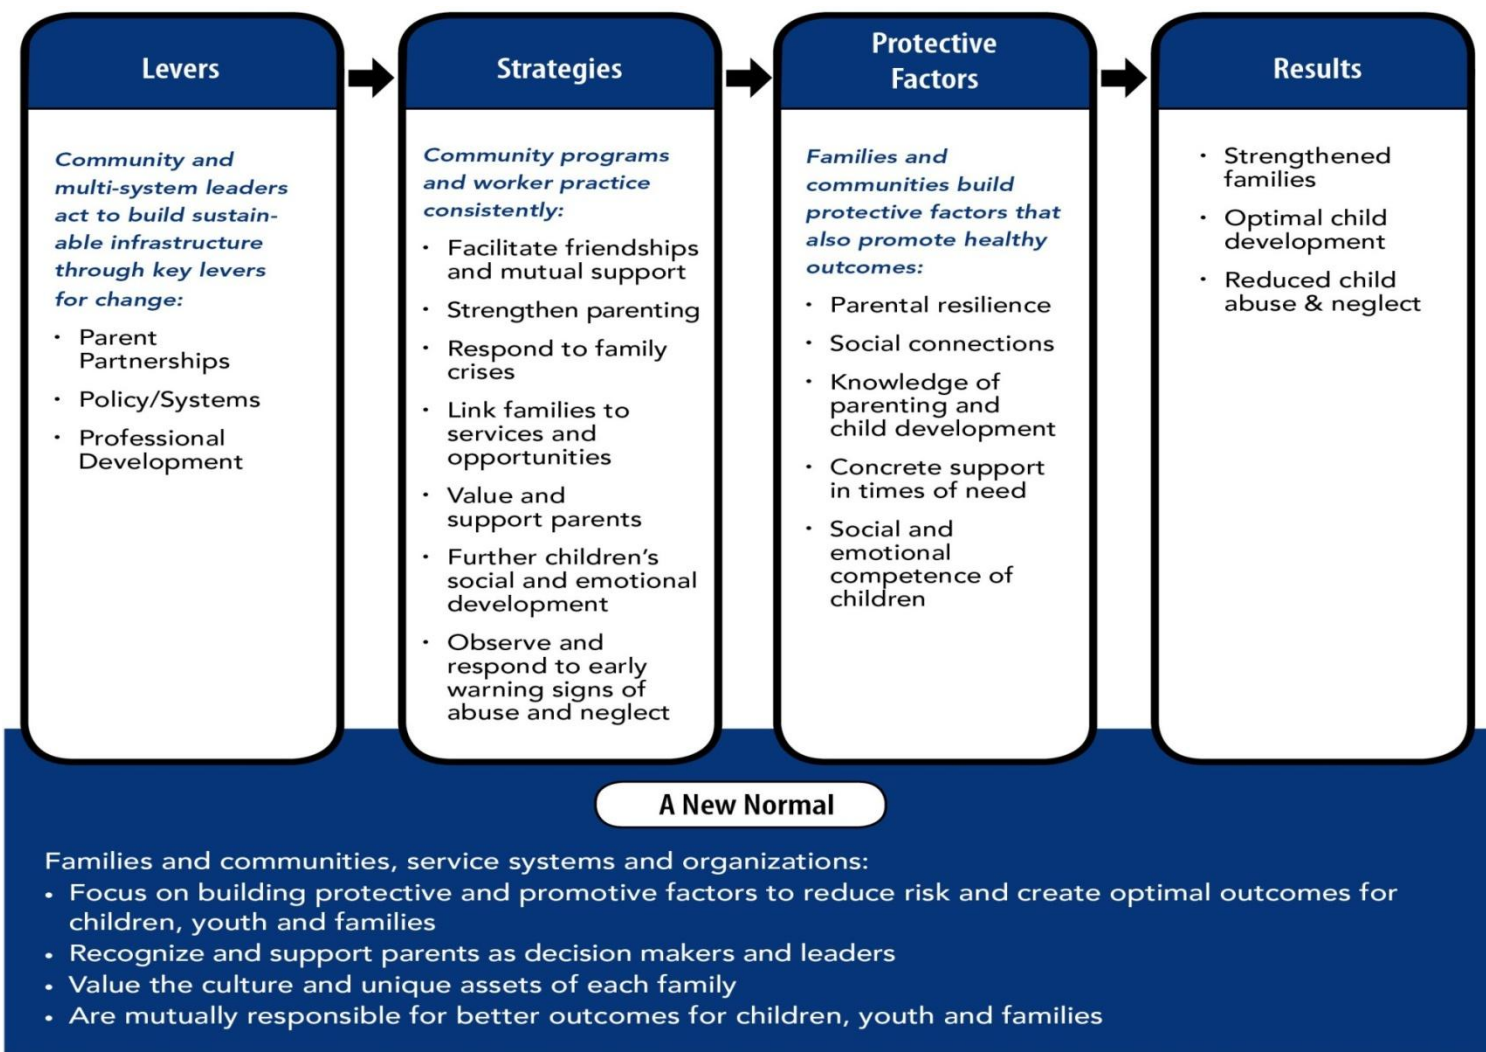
Levers

Community and multi-system leaders act to build sustainable infrastructure through key levers for change:

- Parent Partnerships
- Policy/Systems
- Professional Development

Strategies

Community programs and worker practice consistently:

- Facilitate friendships and mutual support
- Strengthen parenting
- Respond to family crises
- Link families to services and opportunities
- Value and support parents
- Further children's social and emotional development
- Observe and respond to early warning signs of abuse and neglect

Protective Factors

Families and communities build protective factors that also promote healthy outcomes:

- Parental resilience
- Social connections
- Knowledge of parenting and child development
- Concrete support in times of need
- Social and emotional competence of children

Results

- Strengthened families
- Optimal child development
- Reduced child abuse & neglect

A New Normal

Families and communities, service systems and organizations:
- Focus on building protective and promotive factors to reduce risk and create optimal outcomes for children, youth and families
- Recognize and support parents as decision makers and leaders
- Value the culture and unique assets of each family
- Are mutually responsible for better outcomes for children, youth and families